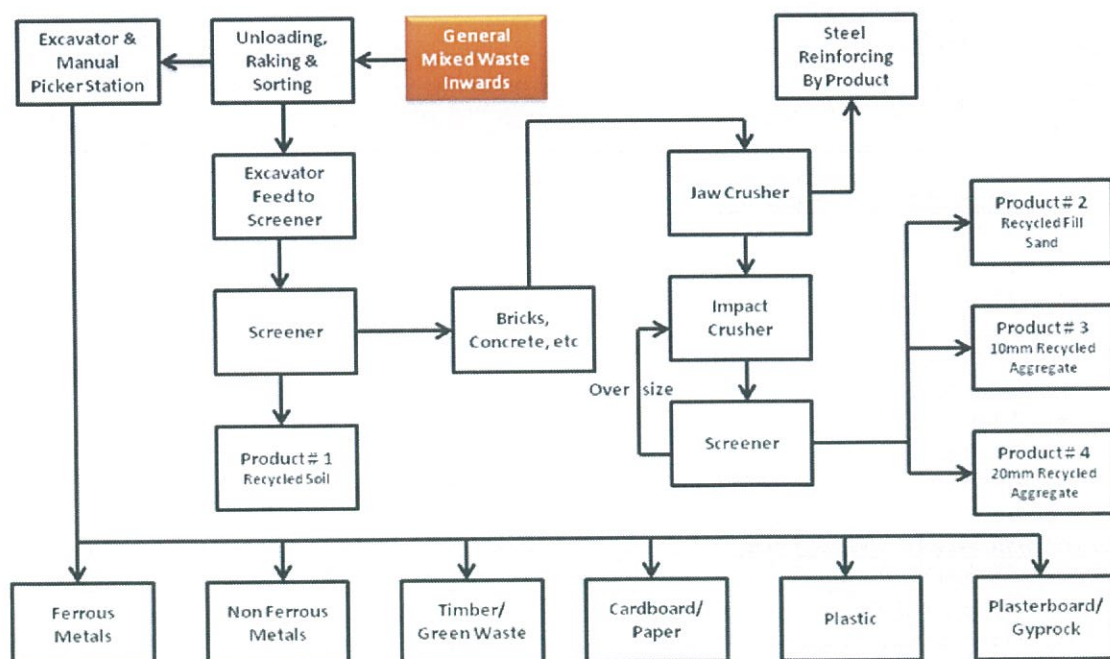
General Mixed Waste Inwards

Unloading, Raking & Sorting

Excavator & Manual Picker Station

Excavator Feed to Screener

Screener

Bricks, Concrete, etc

Product # 1
Recycled Soil

Jaw Crusher

Steel Reinforcing By Product

Impact Crusher

Over size

Screener

Product # 2
Recycled Fill Sand

Product # 3
10mm Recycled Aggregate

Product # 4
20mm Recycled Aggregate

Ferrous Metals

Non Ferrous Metals

Timber/ Green Waste

Cardboard/ Paper

Plastic

Plasterboard/ Gyprock